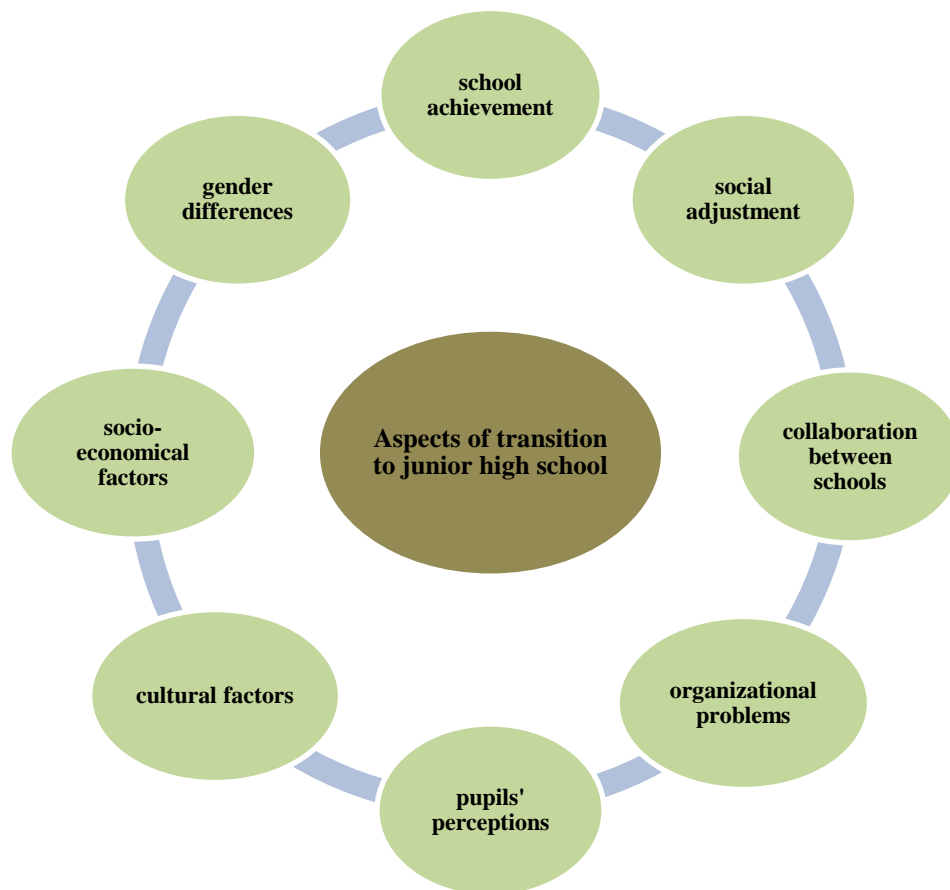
Aspects of transition to junior high school

school achievement

social adjustment

collaboration between schools

organizational problems

pupils' perceptions

cultural factors

socio-economical factors

gender differences